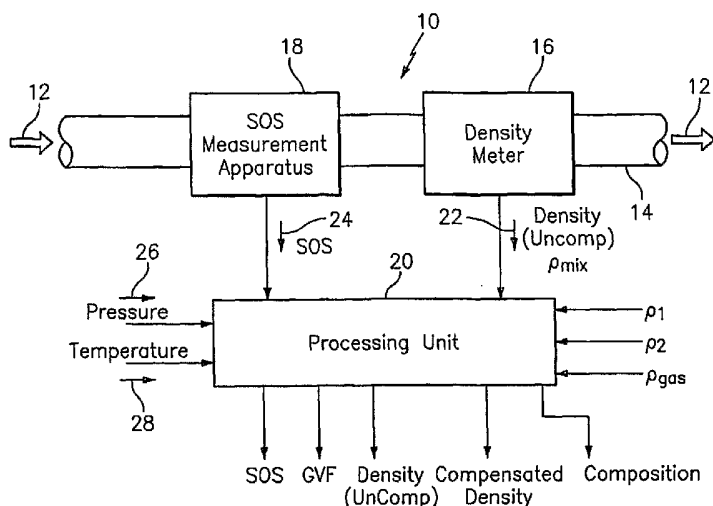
10

18

16

12

12

SOS Measurement Apparatus

Density Meter

14

24

SOS

22

Density (Uncomp) $\rho_{mix}$

26

20

Pressure

Processing Unit

$\rho_1$

Temperature

$\rho_2$

$\rho_{gas}$

28

SOS

GVF

Density (UnComp)

Compensated Density

Composition